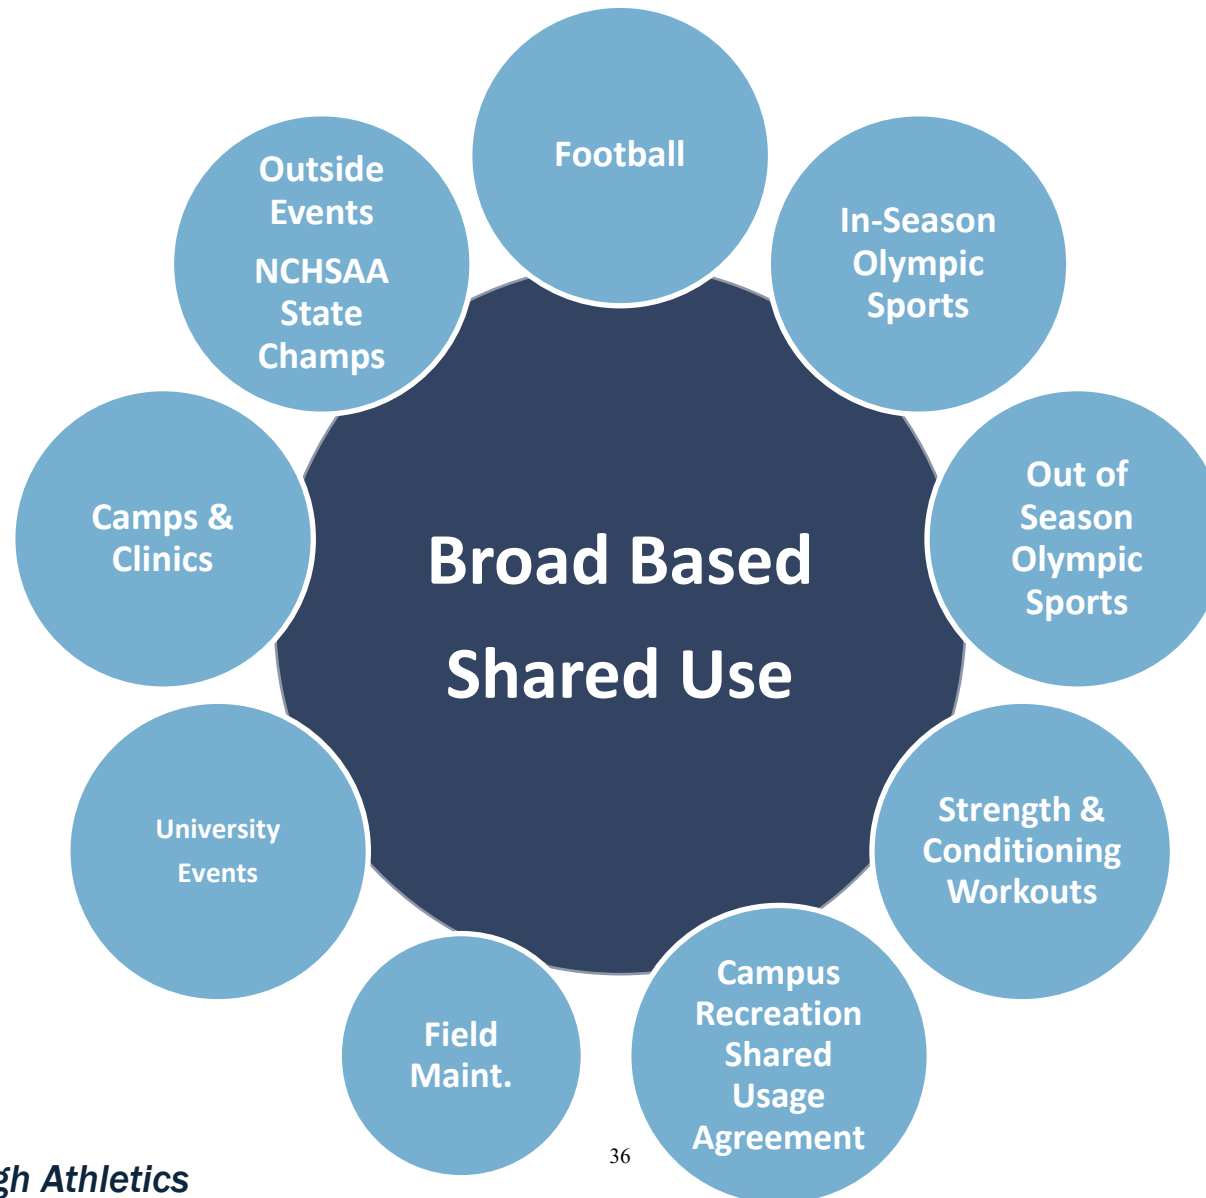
Broad Based Shared Use

Football

In-Season Olympic Sports

Out of Season Olympic Sports

Strength & Conditioning Workouts

Campus Recreation Shared Usage Agreement

Field Maint.

University Events

Camps & Clinics

Outside Events

NCHSAA State Champs

36

gh Athletics